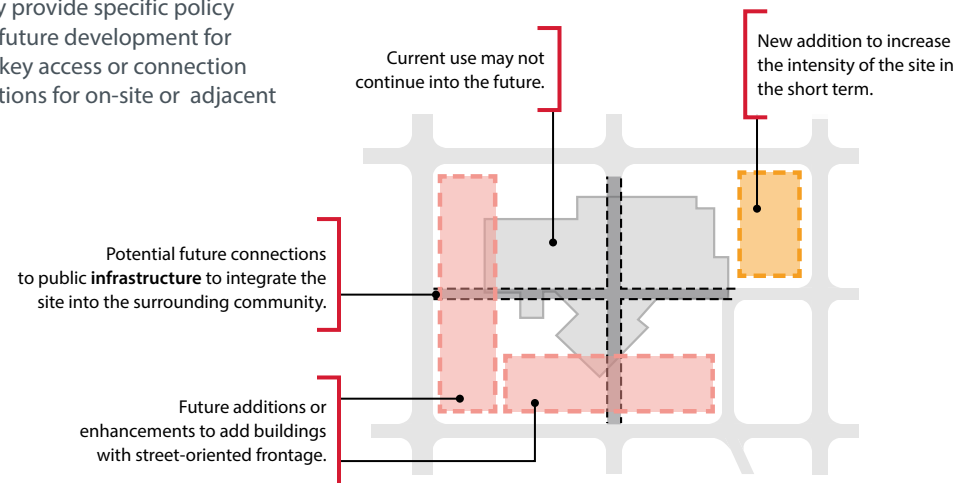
y provide specific policy future development for key access or connection tions for on-site or adjacent

Current use may not continue into the future.

New addition to increase the intensity of the site in the short term.

Potential future connections to public **infrastructure** to integrate the site into the surrounding community.

Future additions or enhancements to add buildings with street-oriented frontage.